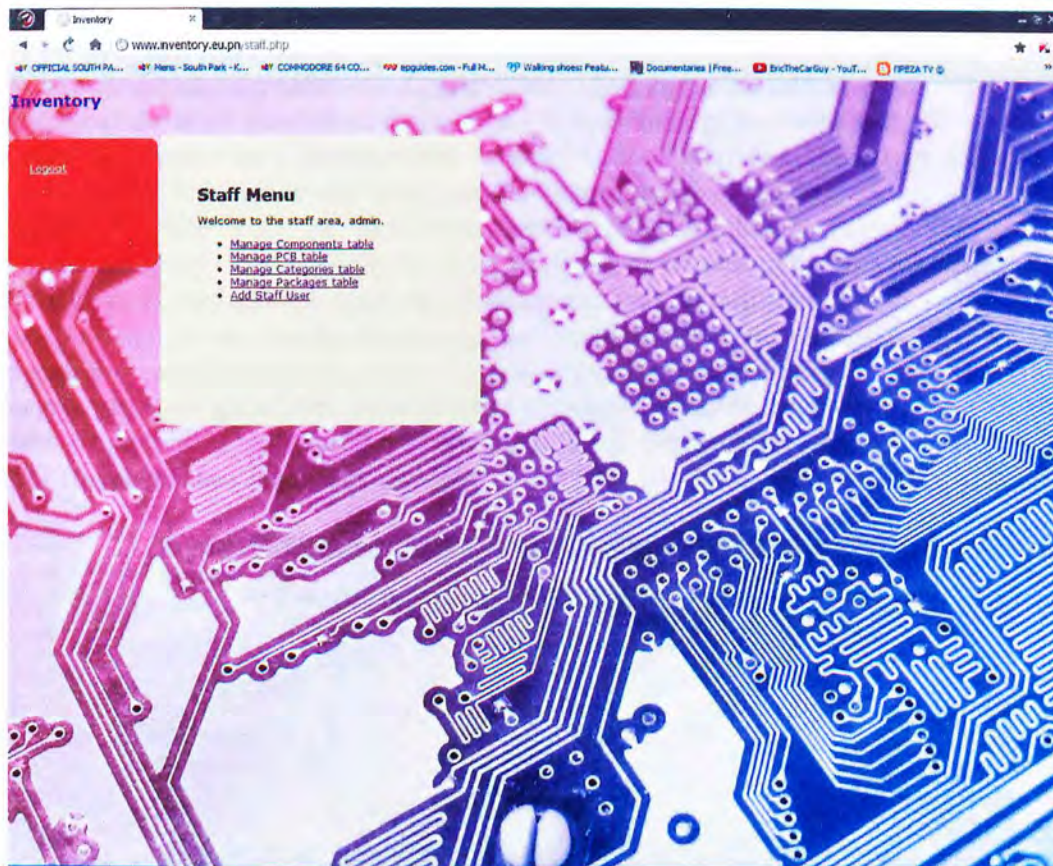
Inventory

www.inventory.eu.pn/staff.php

OFFICIAL SOUTH PA... Mens - South Park - K... COMMODORE 64 CO... epguides.com - Full M... Walking shoes: Featu... Documentaries | Free... EricTheCarGuy - YouT... FPEZA TV

Inventory

Logout

Staff Menu

Welcome to the staff area, admin.

- Manage Components table
- Manage PCB table
- Manage Categories table
- Manage Packages table
- Add Staff User